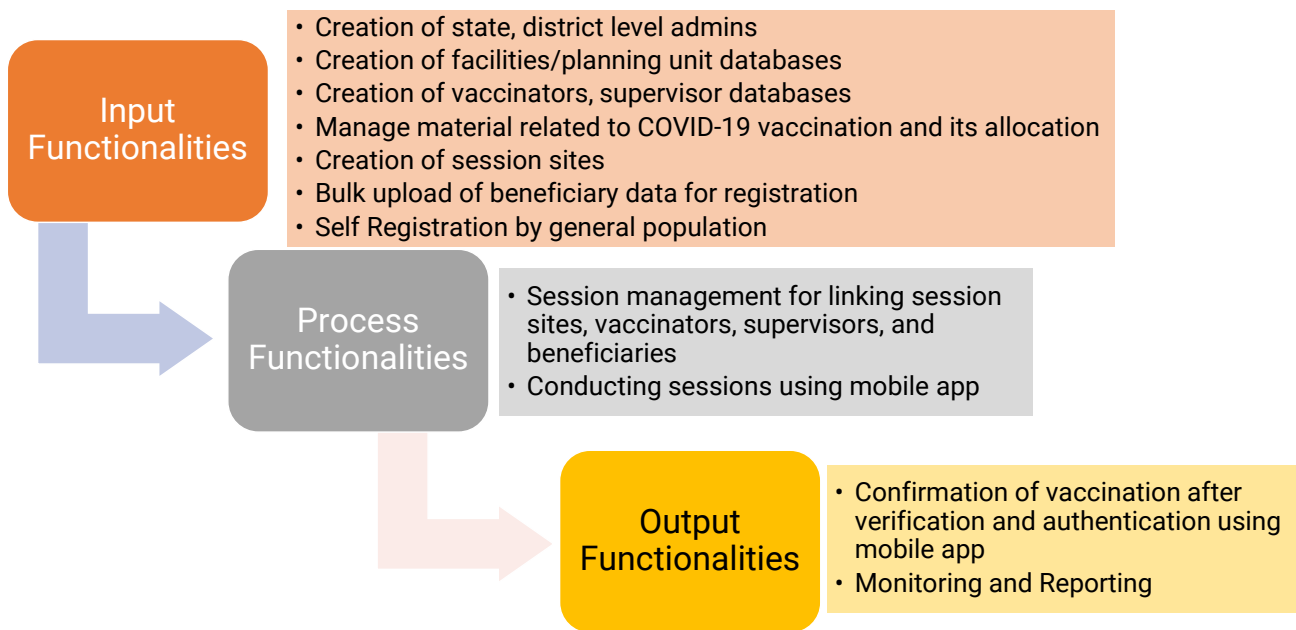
Input Functionalities

• Creation of state, district level admins
• Creation of facilities/planning unit databases
• Creation of vaccinators, supervisor databases
• Manage material related to COVID-19 vaccination and its allocation
• Creation of session sites
• Bulk upload of beneficiary data for registration
• Self Registration by general population

Process Functionalities

• Session management for linking session sites, vaccinators, supervisors, and beneficiaries
• Conducting sessions using mobile app

Output Functionalities

• Confirmation of vaccination after verification and authentication using mobile app
• Monitoring and Reporting